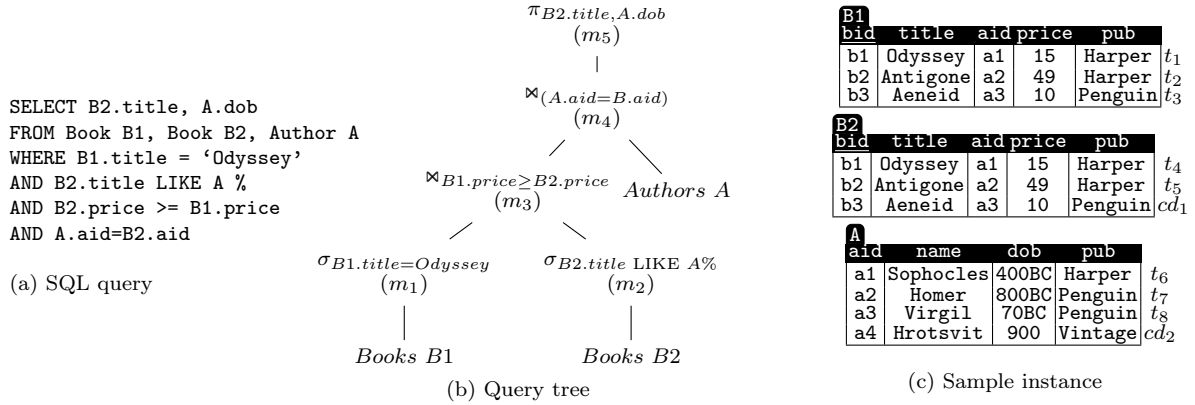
SELECT B2.title, A.dob
FROM Book B1, Book B2, Author A
WHERE B1.title = 'Odyssey'
AND B2.title LIKE A %
AND B2.price >= B1.price
AND A.aid=B2.aid

(a) SQL query

$\pi_{B2.title,A.dob}$
$(m_5)$

$\bowtie_{(A.aid=B.aid)}$
$(m_4)$

$\bowtie_{B1.price \geq B2.price}$
$(m_3)$

$Authors\ A$

$\sigma_{B1.title=Odyssey}$
$(m_1)$

$\sigma_{B2.title \text{ LIKE } A\%}$
$(m_2)$

$Books\ B1$

$Books\ B2$

(b) Query tree

B1

| bid | title | aid | price | pub | |
|---|---|---|---|---|---|
| b1 | Odyssey | a1 | 15 | Harper | $t_1$ |
| b2 | Antigone | a2 | 49 | Harper | $t_2$ |
| b3 | Aeneid | a3 | 10 | Penguin | $t_3$ |

B2

| bid | title | aid | price | pub | |
|---|---|---|---|---|---|
| b1 | Odyssey | a1 | 15 | Harper | $t_4$ |
| b2 | Antigone | a2 | 49 | Harper | $t_5$ |
| b3 | Aeneid | a3 | 10 | Penguin | $cd_1$ |

A

| aid | name | dob | pub | |
|---|---|---|---|---|
| a1 | Sophocles | 400BC | Harper | $t_6$ |
| a2 | Homer | 800BC | Penguin | $t_7$ |
| a3 | Virgil | 70BC | Penguin | $t_8$ |
| a4 | Hrotsvit | 900 | Vintage | $cd_2$ |

(c) Sample instance